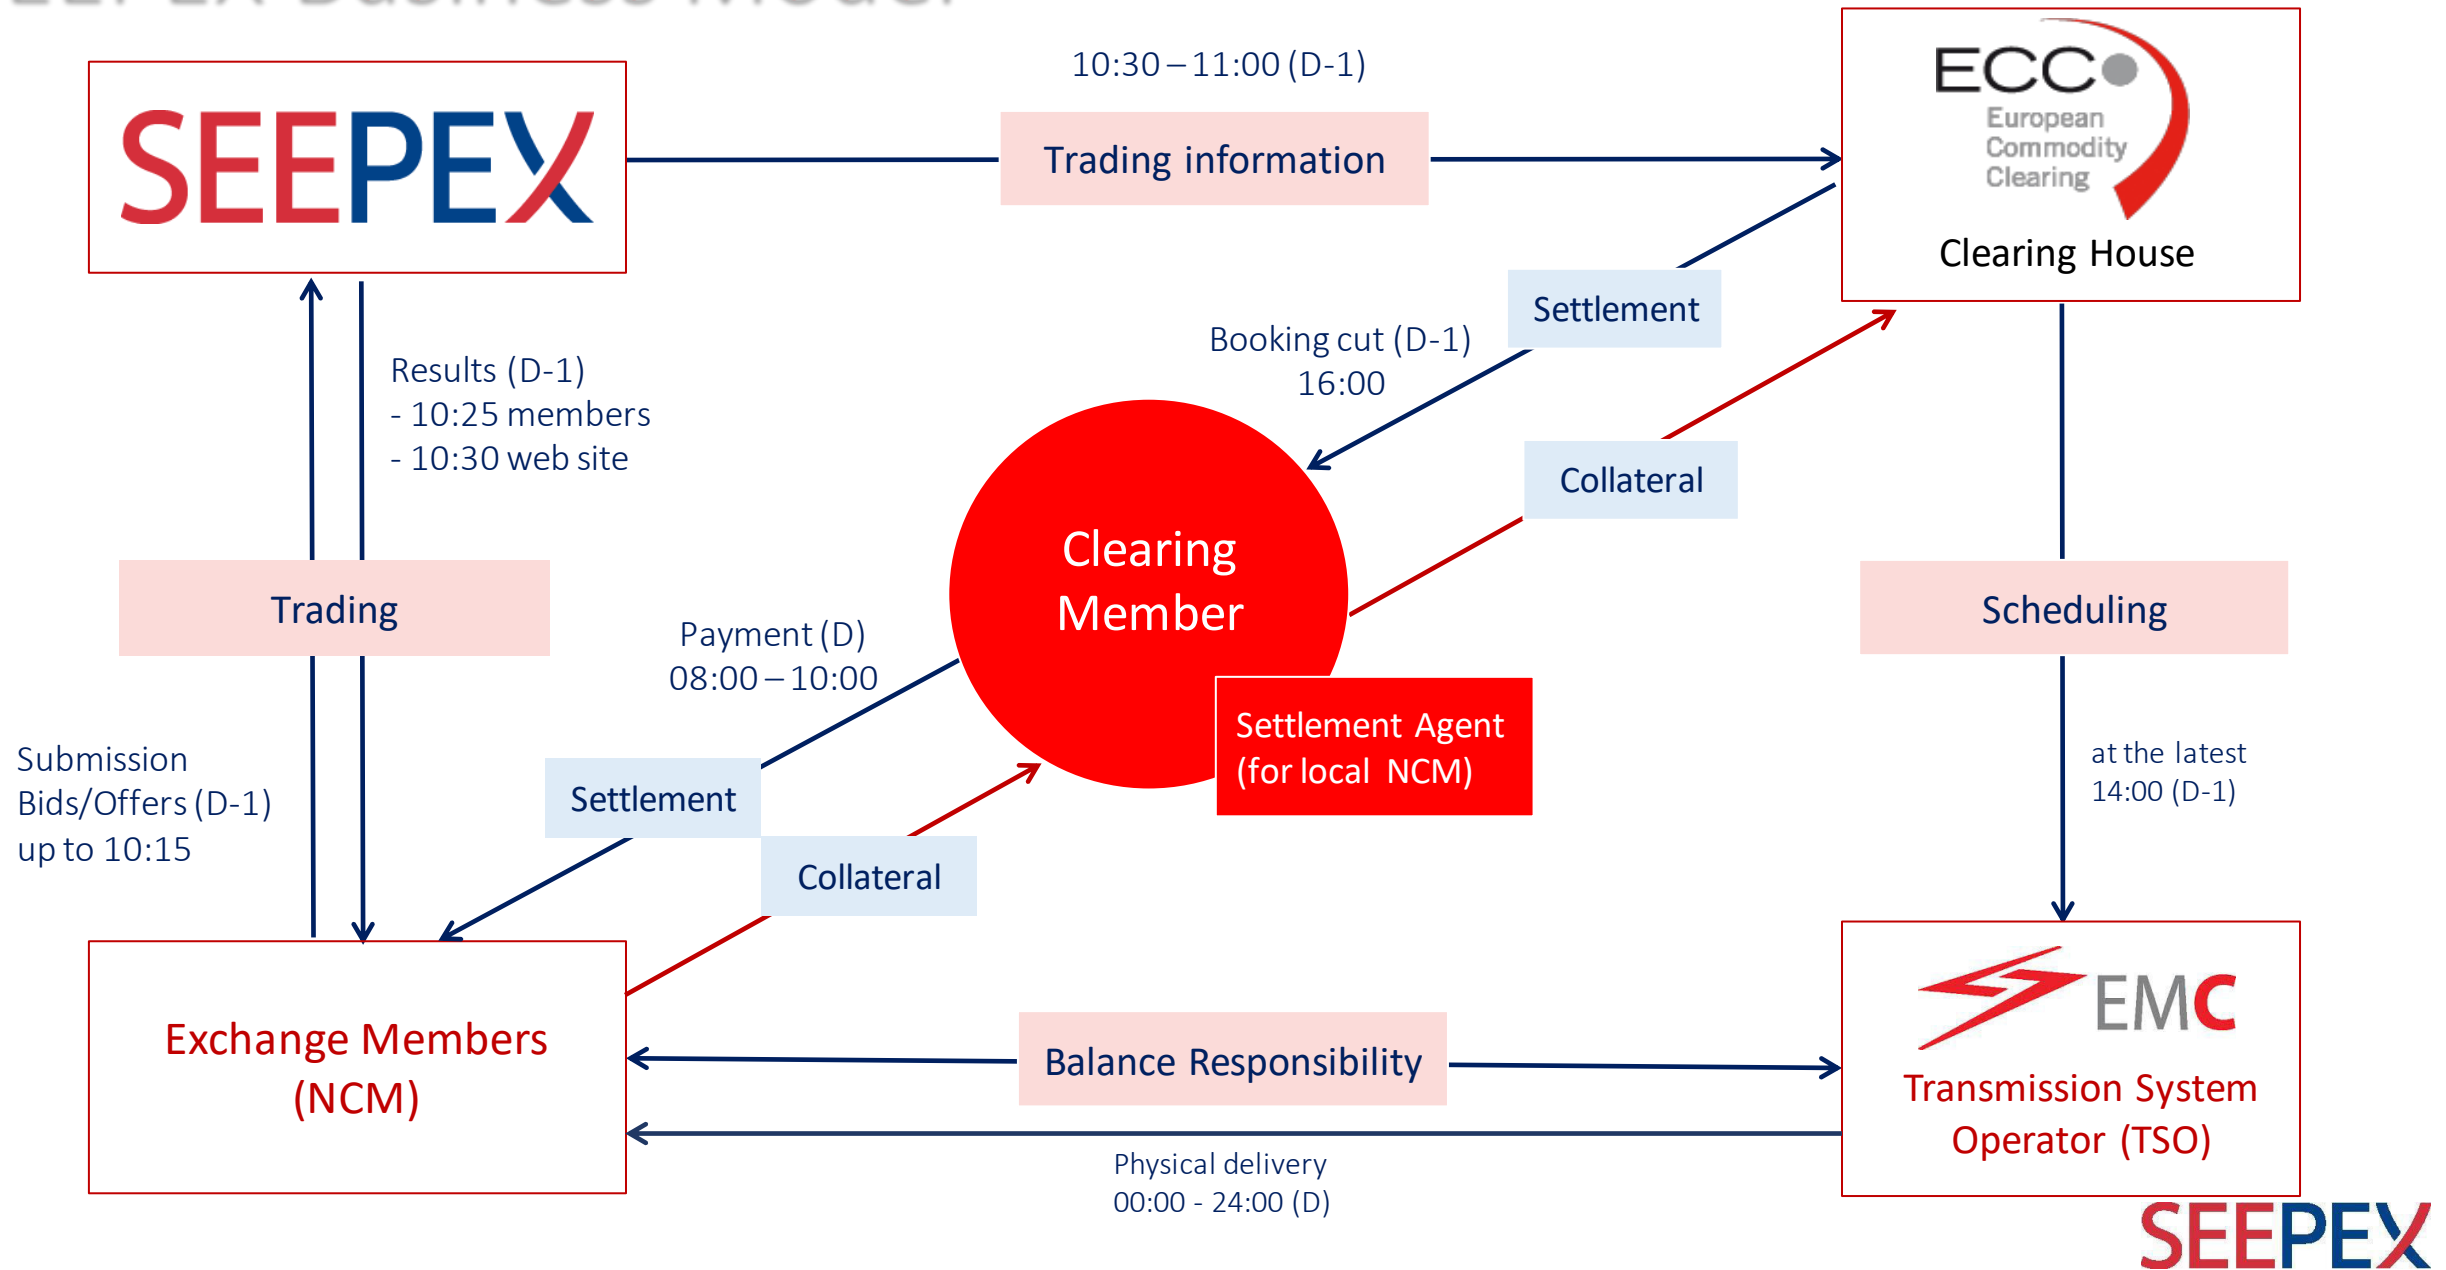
SEEPEX

10:30 – 11:00 (D-1)

Trading information

ECC
European Commodity Clearing

Clearing House

Settlement

Booking cut (D-1)
16:00

Results (D-1)
- 10:25 members
- 10:30 web site

Collateral

Clearing Member

Trading

Scheduling

Payment (D)
08:00 – 10:00

Settlement Agent
(for local NCM)

Submission
Bids/Offers (D-1)
up to 10:15

Settlement

Collateral

at the latest
14:00 (D-1)

Exchange Members
(NCM)

Balance Responsibility

EMC

Transmission System
Operator (TSO)

Physical delivery
00:00 - 24:00 (D)

SEEPEX